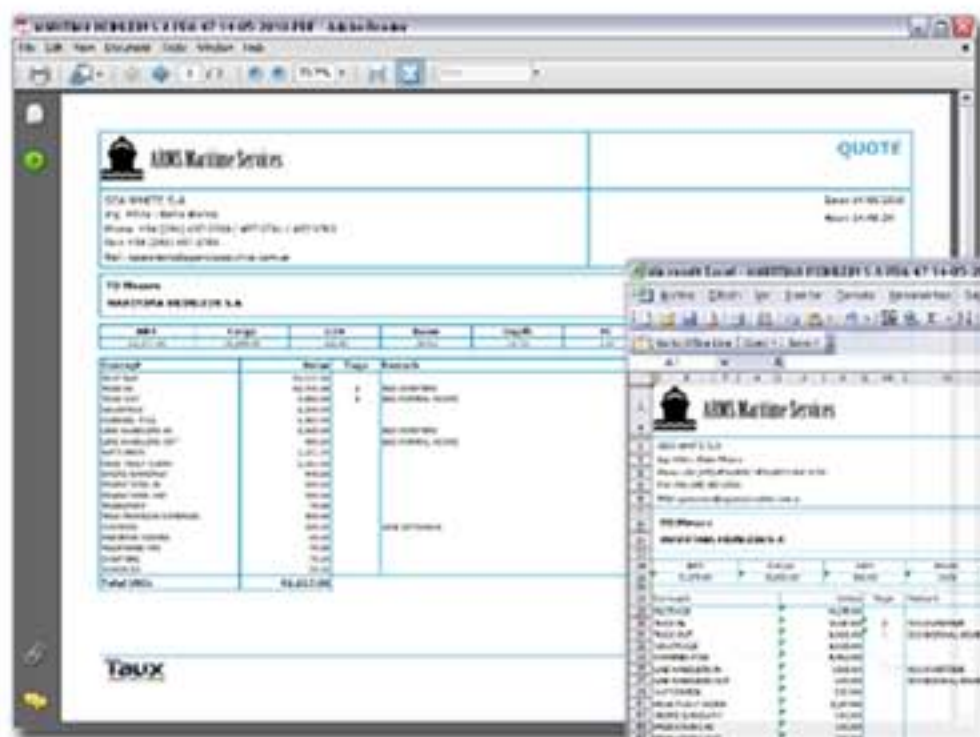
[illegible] - Adobe Reader

File Edit View Document Tools Window Help

AIMS Maritime Services

QUOTE

SEA WHITE S.A

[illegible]

TO Messrs

NAVIERA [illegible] S.A

| Concept | Value | Tags | Remark |
|---|---|---|---|
| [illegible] | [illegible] | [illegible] | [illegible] |

Total USD: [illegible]

Taux

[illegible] Excel - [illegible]

AIMS Maritime Services

TO Messrs

NAVIERA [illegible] S.A

| Concept | Value | Tags | Remark |
|---|---|---|---|
| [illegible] | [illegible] | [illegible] | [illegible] |